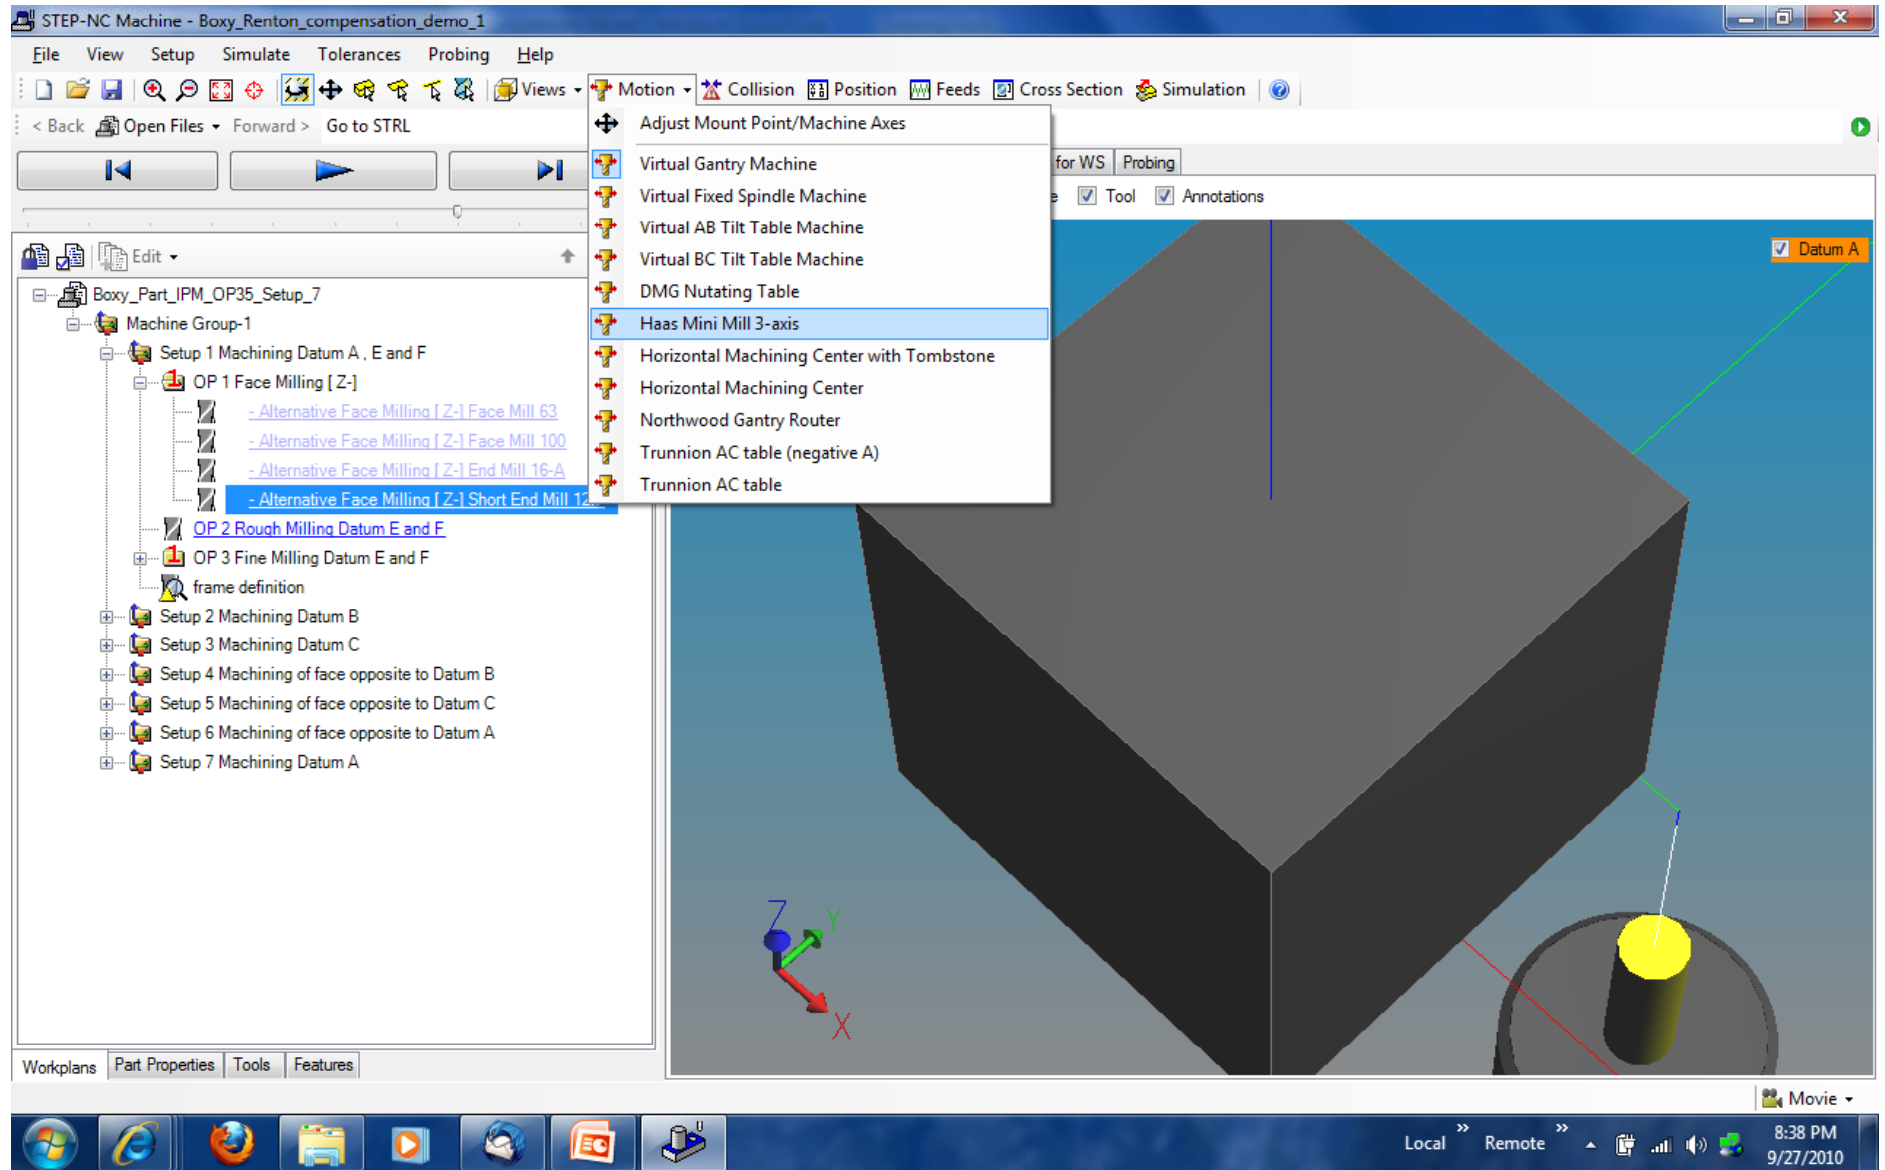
STEP-NC Machine - Boxy_Renton_compensation_demo_1

File View Setup Simulate Tolerances Probing Help

Views Motion Collision Position Feeds Cross Section Simulation

< Back Open Files Forward > Go to STRL

Adjust Mount Point/Machine Axes
Virtual Gantry Machine
Virtual Fixed Spindle Machine
Virtual AB Tilt Table Machine
Virtual BC Tilt Table Machine
DMG Nutating Table
Haas Mini Mill 3-axis
Horizontal Machining Center with Tombstone
Horizontal Machining Center
Northwood Gantry Router
Trunnion AC table (negative A)
Trunnion AC table

for WS Probing
Tool Annotations
Datum A

Edit

Boxy_Part_IPM_OP35_Setup_7
Machine Group-1
Setup 1 Machining Datum A , E and F
OP 1 Face Milling [ Z-]
- Alternative Face Milling [ Z-] Face Mill 63
- Alternative Face Milling [ Z-] Face Mill 100
- Alternative Face Milling [ Z-] End Mill 16-A
- Alternative Face Milling [ Z-] Short End Mill 12
OP 2 Rough Milling Datum E and F
OP 3 Fine Milling Datum E and F
frame definition
Setup 2 Machining Datum B
Setup 3 Machining Datum C
Setup 4 Machining of face opposite to Datum B
Setup 5 Machining of face opposite to Datum C
Setup 6 Machining of face opposite to Datum A
Setup 7 Machining Datum A

Z Y X

Workplans Part Properties Tools Features

Movie

Local Remote 8:38 PM 9/27/2010